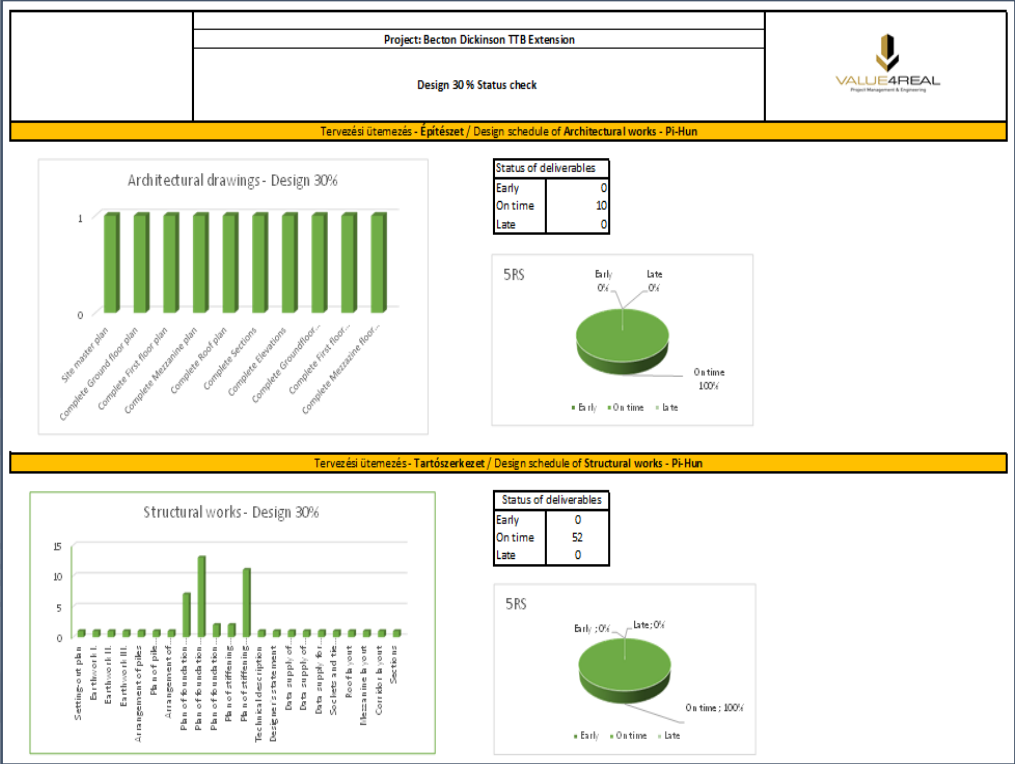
Project: Becton Dickinson TTB Extension

Design 30 % Status check

VALUE4REAL
Project Management & Engineering

Tervezési ütemezés - Építészet / Design schedule of Architectural works - Pi-Hun

Architectural drawings - Design 30%

1

0

Site master plan
Complete Ground floor plan
Complete First floor plan
Complete Mezzanine plan
Complete Roof plan
Complete Sections
Complete Elevations
Complete Groundfloor...
Complete First floor...
Complete Mezzanine floor...

| Status of deliverables | |
|---|---|
| Early | 0 |
| On time | 10 |
| Late | 0 |

5RS

Early 0%
Late 0%
On time 100%

Early On time Late

Tervezési ütemezés - Tartószerkezet / Design schedule of Structural works - Pi-Hun

Structural works - Design 30%

15
10
5
0

Setting-out plan
Earthwork I.
Earthwork II.
Earthwork III.
Arrangement of piles
Plan of pile
Arrangement of...
Plan of foundation
Plan of foundation
Plan of foundation
Plan of stiffening
Plan of stiffening
Technical description
Designer's statement
Data supply of...
Data supply of...
Data supply for...
Sockets and tie...
Roof layout
Mezzanine layout
Corridor layout
Sections

| Status of deliverables | |
|---|---|
| Early | 0 |
| On time | 52 |
| Late | 0 |

5RS

Early ; 0%
Late ; 0%
On time ; 100%

Early On time Late